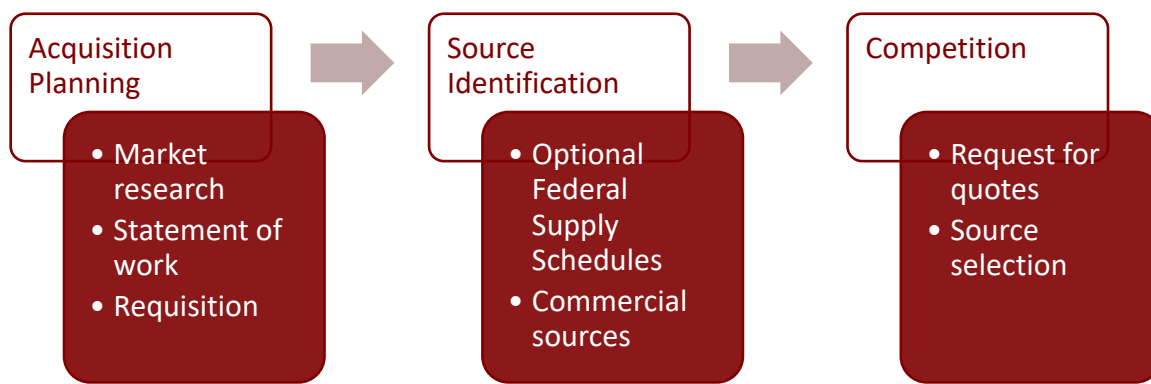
Acquisition Planning

- Market research
- Statement of work
- Requisition

Source Identification

- Optional Federal Supply Schedules
- Commercial sources

Competition

- Request for quotes
- Source selection